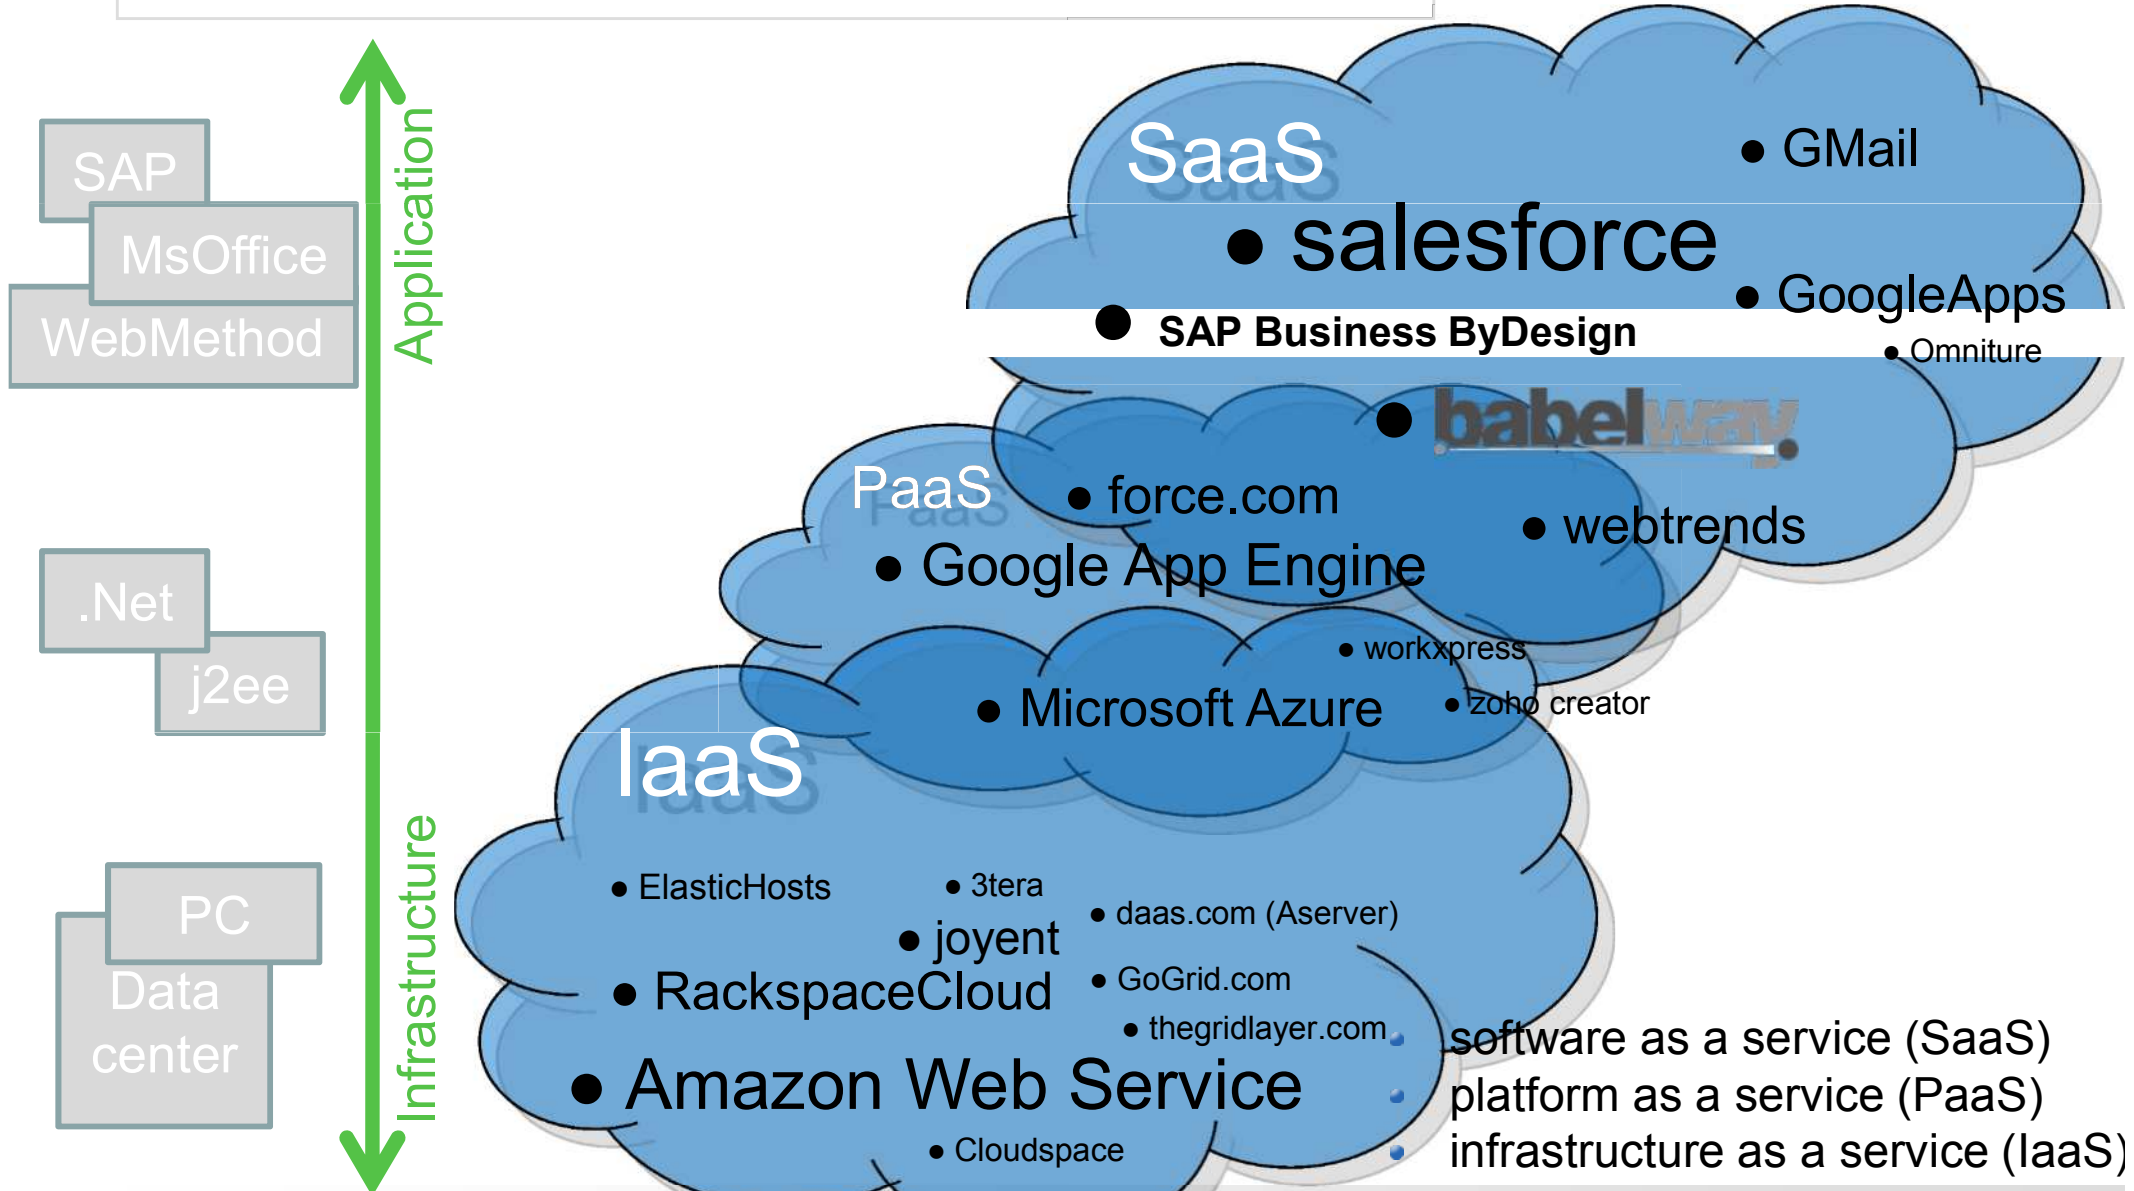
SAP
MsOffice
WebMethod

.Net
j2ee

PC
Data center

Application

Infrastructure

SaaS
• GMail
• salesforce
• GoogleApps
• SAP Business ByDesign
• Omniture
• babelway

PaaS
• force.com
• webtrends
• Google App Engine
• workxpress
• Microsoft Azure
• zoho creator

IaaS
• ElasticHosts
• 3tera
• daas.com (Aserver)
• joyent
• RackspaceCloud
• GoGrid.com
• thegridlayer.com
• Amazon Web Service
• Cloudspace

software as a service (SaaS)
platform as a service (PaaS)
infrastructure as a service (IaaS)